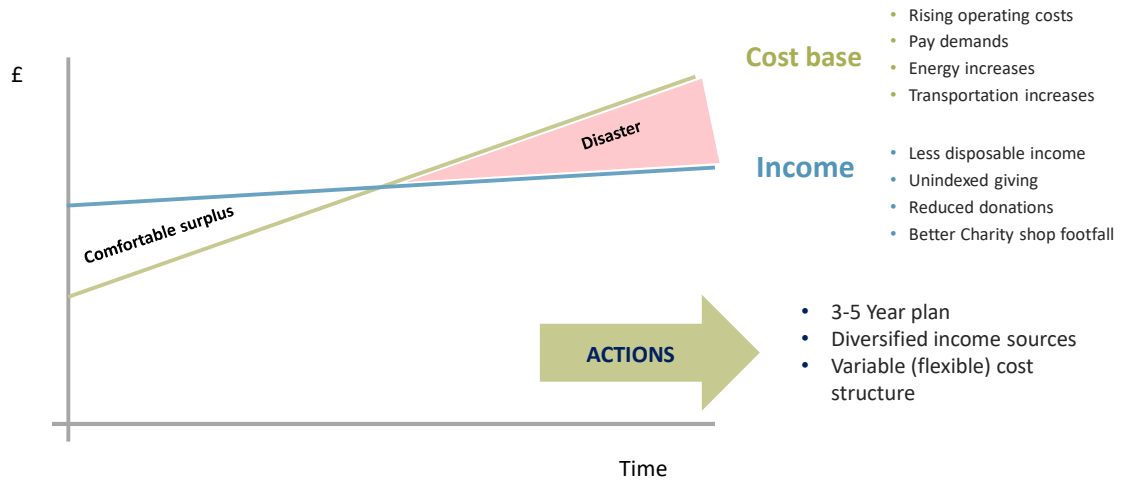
£

Cost base

- Rising operating costs
- Pay demands
- Energy increases
- Transportation increases

Disaster

Income

- Less disposable income
- Unindexed giving
- Reduced donations
- Better Charity shop footfall

Comfortable surplus

ACTIONS

- 3-5 Year plan
- Diversified income sources
- Variable (flexible) cost structure

Time